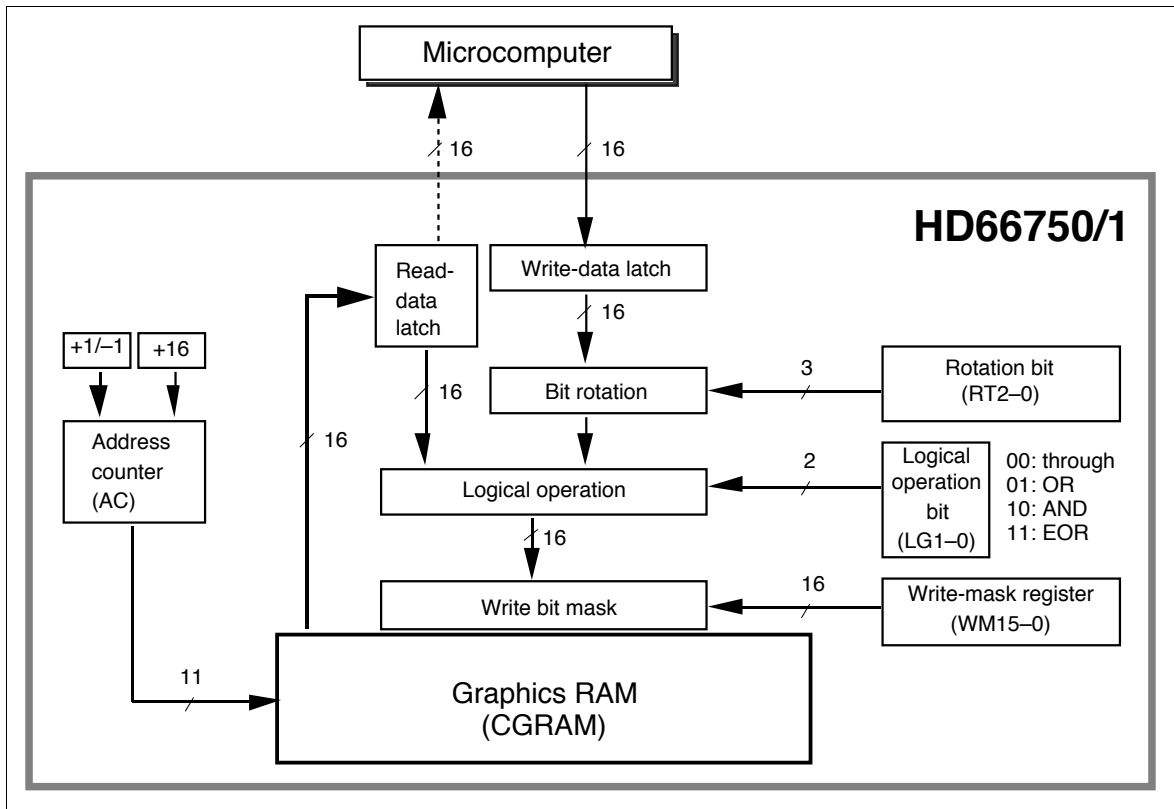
Microcomputer

16

16

HD66750/1

Read-data latch

Write-data latch

16

+1/–1

+16

3

Rotation bit (RT2–0)

16

Bit rotation

Address counter (AC)

16

2

Logical operation bit (LG1–0)

00: through
01: OR
10: AND
11: EOR

Logical operation

16

16

Write-mask register (WM15–0)

Write bit mask

11

Graphics RAM (CGRAM)